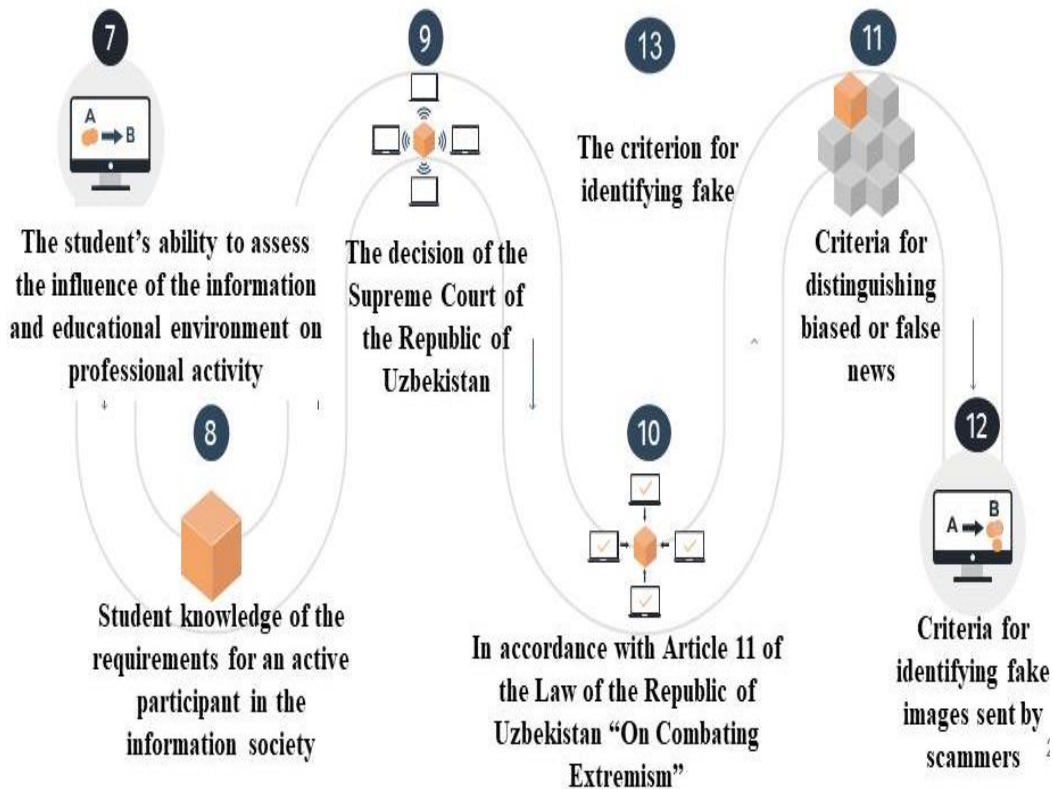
7

A B

The student's ability to assess the influence of the information and educational environment on professional activity

8

Student knowledge of the requirements for an active participant in the information society

9

The decision of the Supreme Court of the Republic of Uzbekistan

13

The criterion for identifying fake

10

In accordance with Article 11 of the Law of the Republic of Uzbekistan "On Combating Extremism"

11

Criteria for distinguishing biased or false news

12

A B

Criteria for identifying fake images sent by scammers